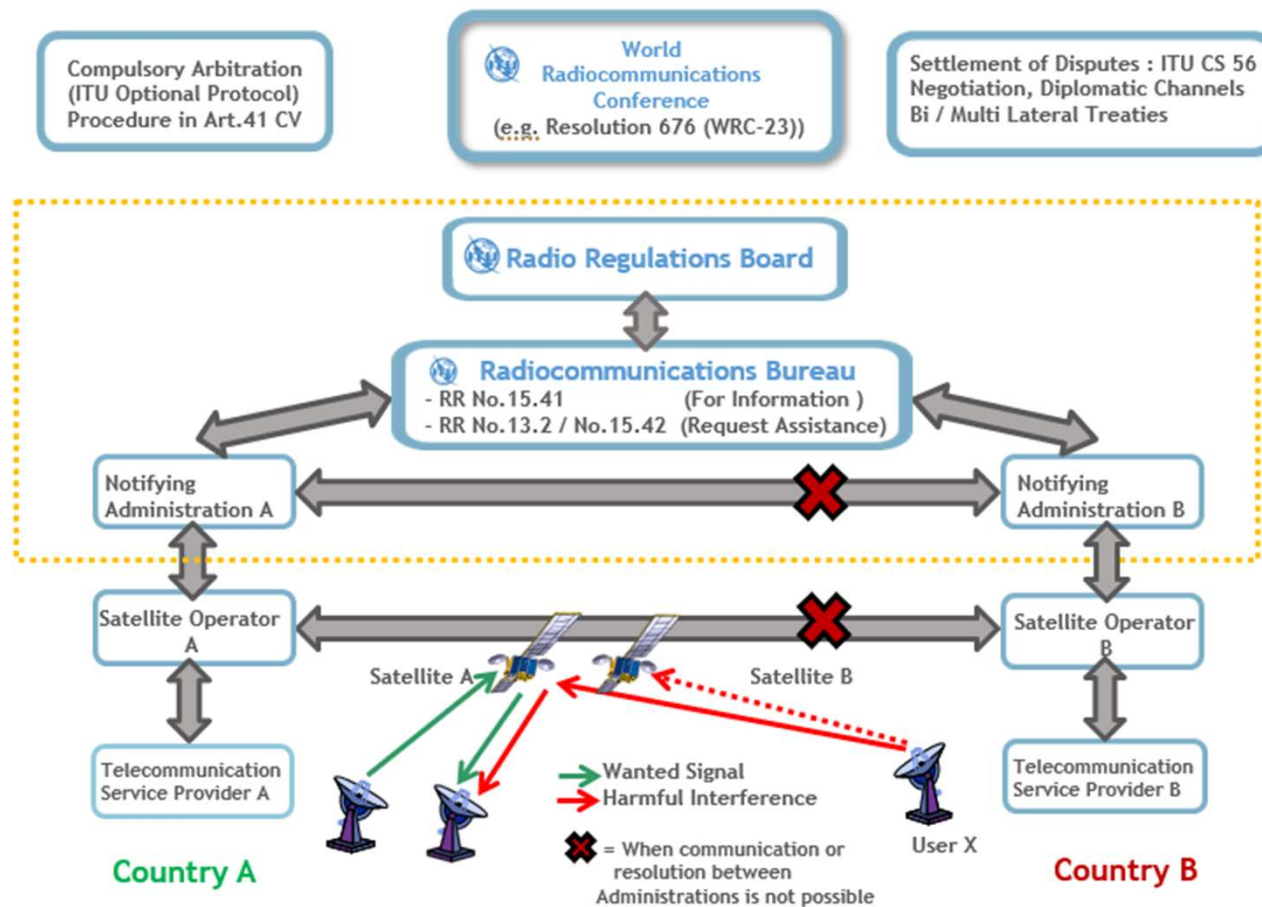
Compulsory Arbitration (ITU Optional Protocol) Procedure in Art.41 CV

World Radiocommunications Conference (e.g. Resolution 676 (WRC-23))

Settlement of Disputes : ITU CS 56
Negotiation, Diplomatic Channels
Bi / Multi Lateral Treaties

Radio Regulations Board

Radiocommunications Bureau
- RR No.15.41 (For Information )
- RR No.13.2 / No.15.42 (Request Assistance)

Notifying Administration A

Notifying Administration B

Satellite Operator A

Satellite Operator B

Satellite A

Satellite B

Telecommunication Service Provider A

Telecommunication Service Provider B

Wanted Signal
Harmful Interference

= When communication or resolution between Administrations is not possible

User X

Country A

Country B